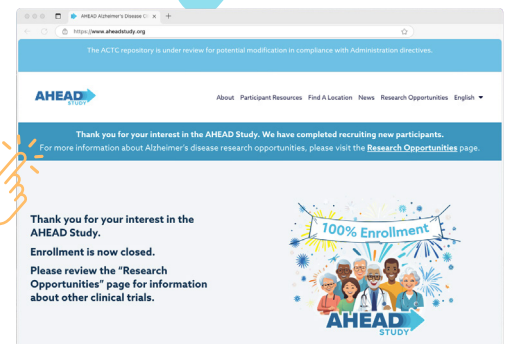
AHEAD Alzheimer's Disease Cl ×
https://www.aheadstudy.org

The ACTC repository is under review for potential modification in compliance with Administration directives.

AHEAD STUDY

About Participant Resources Find A Location News Research Opportunities English

Thank you for your interest in the AHEAD Study. We have completed recruiting new participants.
For more information about Alzheimer's disease research opportunities, please visit the Research Opportunities page.

Thank you for your interest in the AHEAD Study.

Enrollment is now closed.

Please review the "Research Opportunities" page for information about other clinical trials.

100% Enrollment

AHEAD STUDY